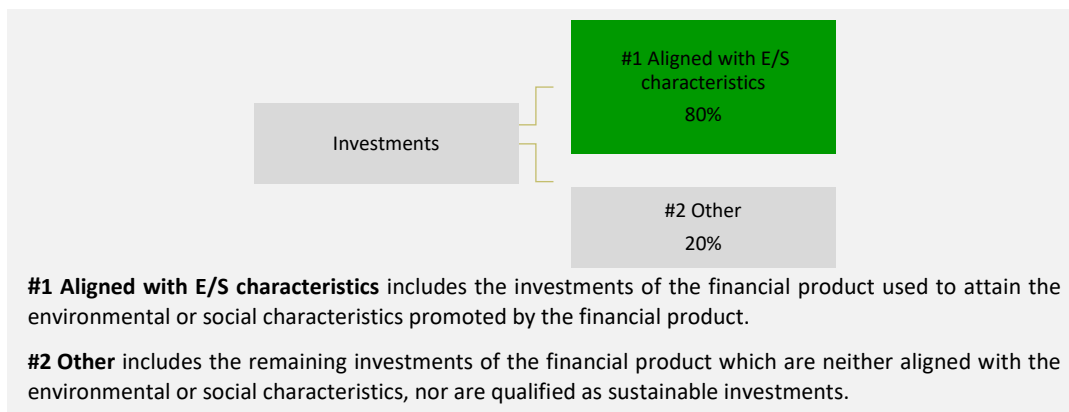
Investments

#1 Aligned with E/S characteristics
80%

#2 Other
20%

**#1 Aligned with E/S characteristics** includes the investments of the financial product used to attain the environmental or social characteristics promoted by the financial product.

**#2 Other** includes the remaining investments of the financial product which are neither aligned with the environmental or social characteristics, nor are qualified as sustainable investments.